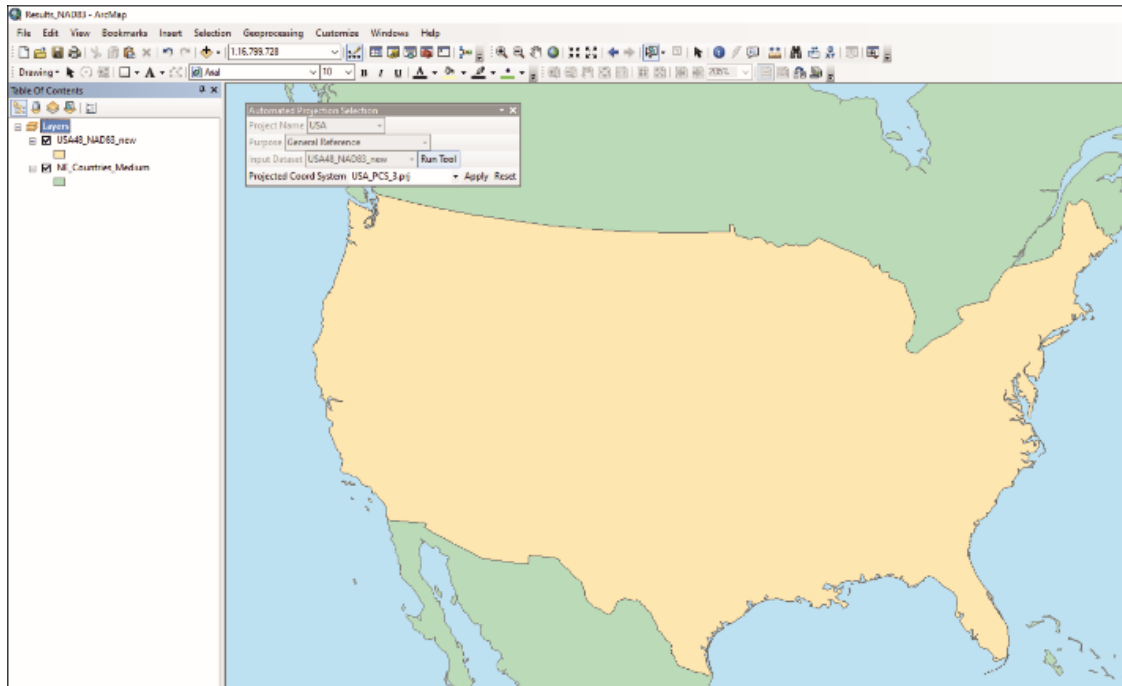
Results_NAD83 - ArcMap

File Edit View Bookmarks Insert Selection Geoprocessing Customize Windows Help

1:16,799,728

Drawing Arial 10 B I U 206%

Table Of Contents

Layers
USA48_NAD83_new
NE_Countries_Medium

Automated Projection Selection
Project Name USA
Purpose General Reference
Input Dataset USA48_NAD83_new Run Tool
Projected Coord System USA_PCS_3.prj Apply Reset